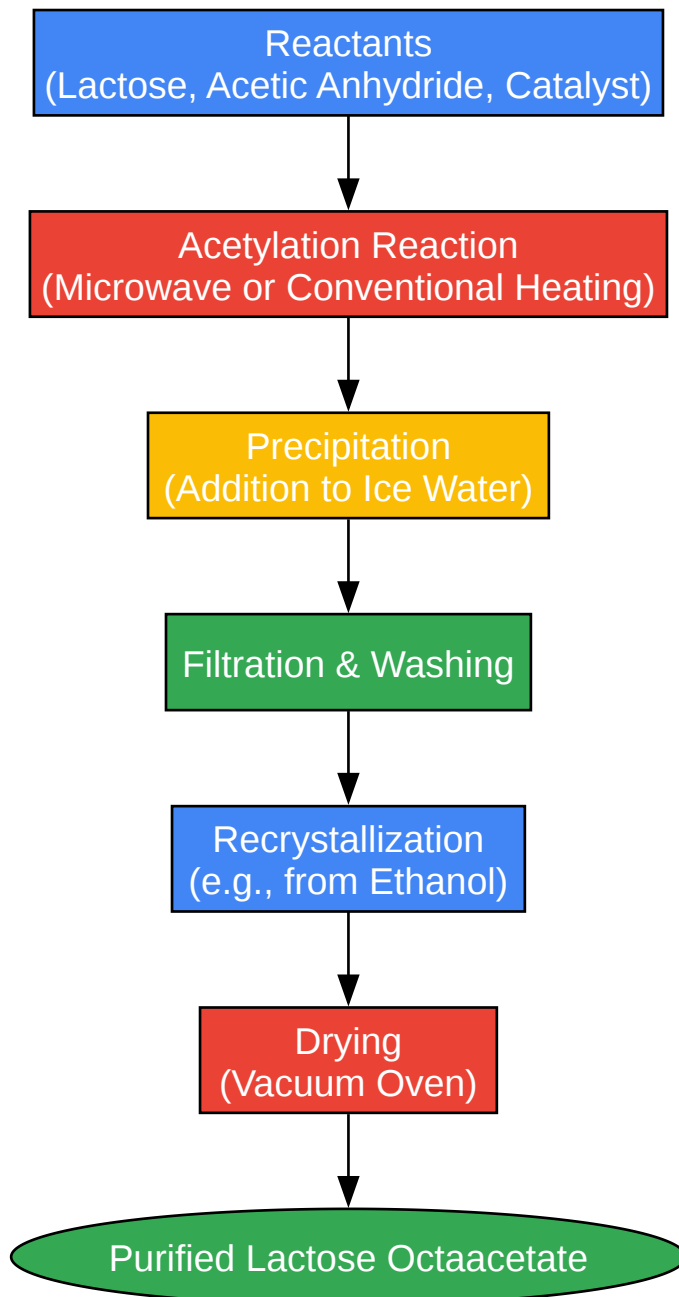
Reactants
(Lactose, Acetic Anhydride, Catalyst)

Acetylation Reaction
(Microwave or Conventional Heating)

Precipitation
(Addition to Ice Water)

Filtration & Washing

Recrystallization
(e.g., from Ethanol)

Drying
(Vacuum Oven)

Purified Lactose Octaacetate